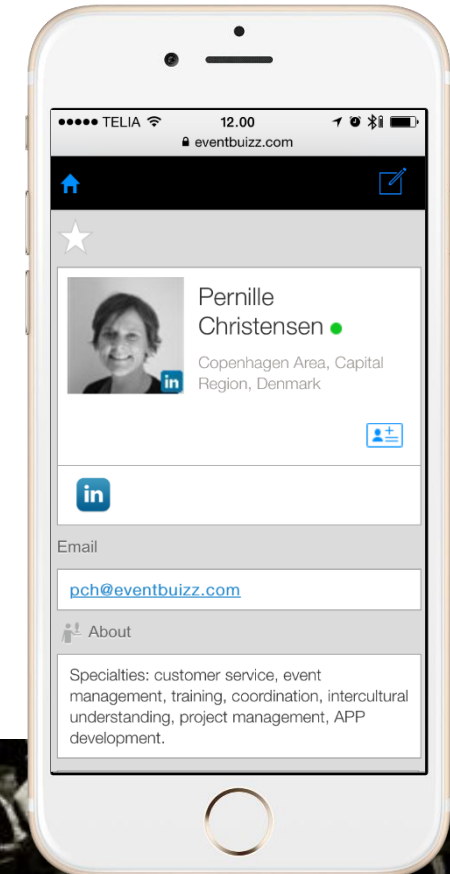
●●●●● TELIA 12.00
eventbuizz.com

Pernille Christensen

Copenhagen Area, Capital Region, Denmark

in

in

Email

pch@eventbuizz.com

About

Specialties: customer service, event management, training, coordination, intercultural understanding, project management, APP development.